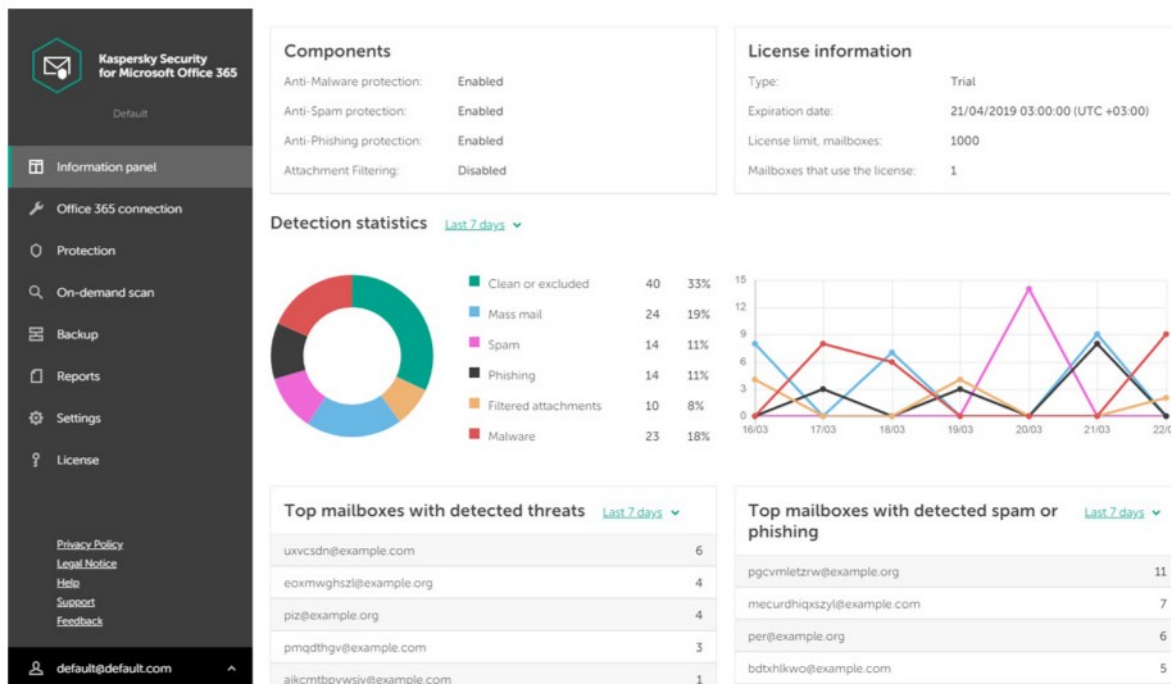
Kaspersky Security for Microsoft Office 365

Default

Information panel
Office 365 connection
Protection
On-demand scan
Backup
Reports
Settings
License

Privacy Policy
Legal Notice
Help
Support
Feedback

default@default.com

Components

| | |
|---|---|
| Anti-Malware protection: | Enabled |
| Anti-Spam protection: | Enabled |
| Anti-Phishing protection: | Enabled |
| Attachment Filtering: | Disabled |

License information

| | |
|---|---|
| Type: | Trial |
| Expiration date: | 21/04/2019 03:00:00 (UTC +03:00) |
| License limit, mailboxes: | 1000 |
| Mailboxes that use the license: | 1 |

Detection statistics Last 7 days

| | | |
|---|---|---|
| Clean or excluded | 40 | 33% |
| Mass mail | 24 | 19% |
| Spam | 14 | 11% |
| Phishing | 14 | 11% |
| Filtered attachments | 10 | 8% |
| Malware | 23 | 18% |

15
12
9
6
3
0
16/03 17/03 18/03 19/03 20/03 21/03 22/0

Top mailboxes with detected threats Last 7 days

| | |
|---|---|
| uxvcsdn@example.com | 6 |
| eoxmwghszl@example.org | 4 |
| piz@example.org | 4 |
| pmqdthgv@example.com | 3 |
| aikcmtbpywsiv@example.com | 1 |

Top mailboxes with detected spam or phishing Last 7 days

| | |
|---|---|
| pgcvmletzrw@example.org | 11 |
| mecurdhiqxszyl@example.com | 7 |
| per@example.org | 6 |
| bdtxhlkwo@example.com | 5 |